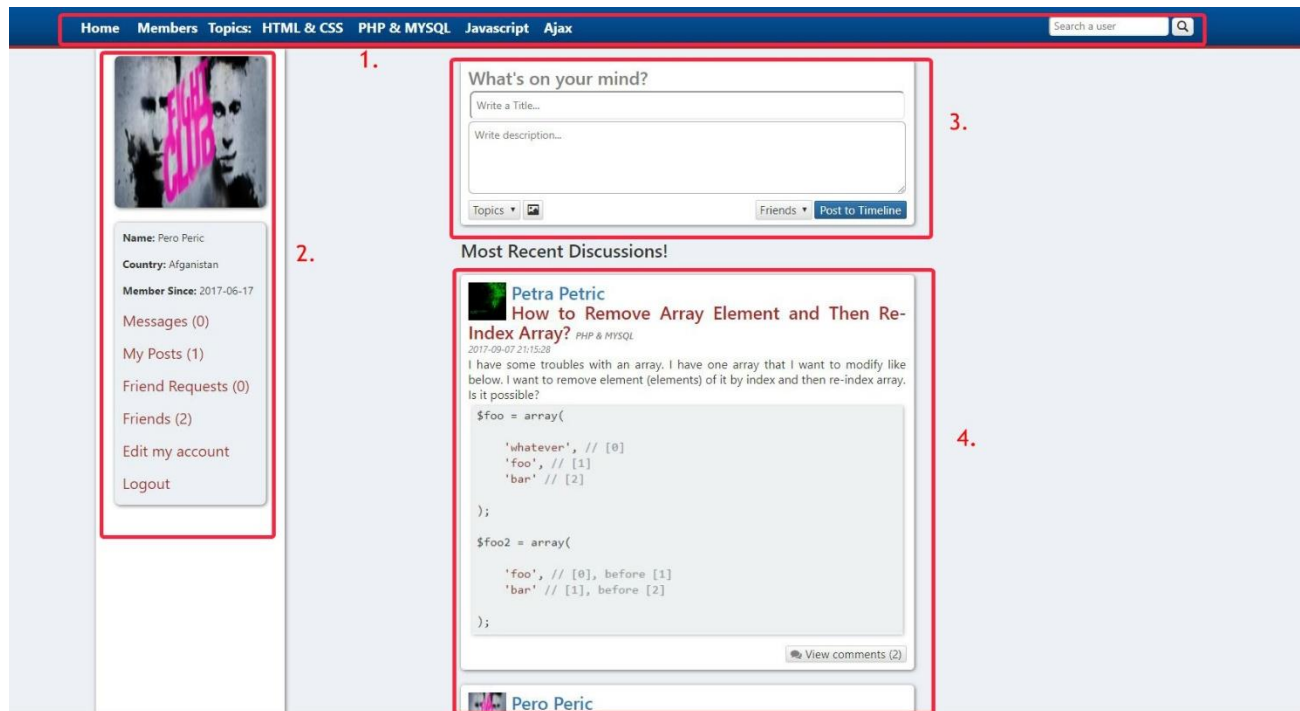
Home Members Topics: HTML & CSS PHP & MYSQL Javascript Ajax

Search a user

1.

FIGHT CLUB

Name: Pero Peric

Country: Afganistan

Member Since: 2017-06-17

Messages (0)

My Posts (1)

Friend Requests (0)

Friends (2)

Edit my account

Logout

2.

What's on your mind?

Write a Title...

Write description...

Topics ▾

Friends ▾ Post to Timeline

3.

Most Recent Discussions!

Petra Petric

How to Remove Array Element and Then Re-Index Array? PHP & MYSQL

2017-09-07 21:15:28

I have some troubles with an array. I have one array that I want to modify like below. I want to remove element (elements) of it by index and then re-index array. Is it possible?

```
$foo = array(

    'whatever', // [0]
    'foo', // [1]
    'bar' // [2]

);

$foo2 = array(

    'foo', // [0], before [1]
    'bar' // [1], before [2]

);
```

View comments (2)

4.

Pero Peric